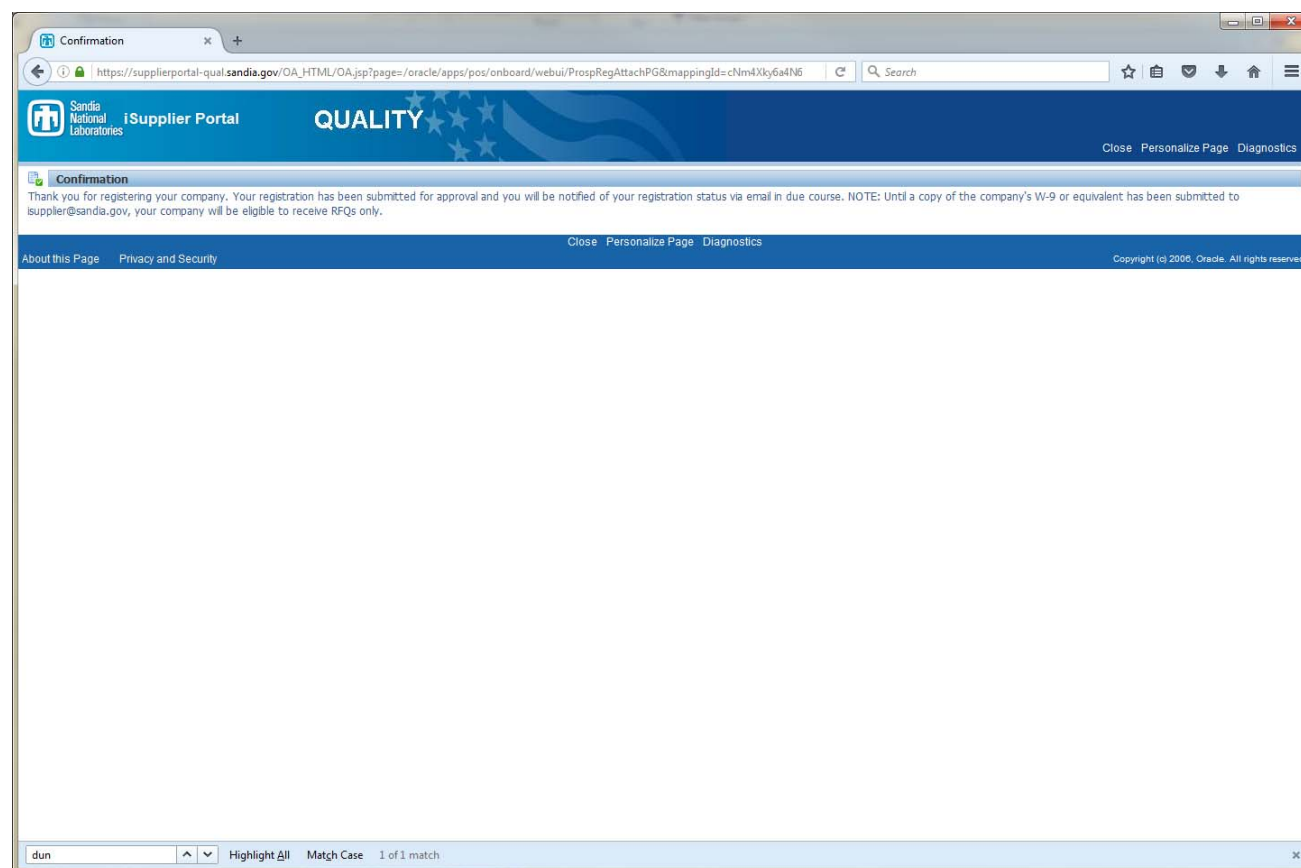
Confirmation

https://supplierportal-qual.sandia.gov/OA_HTML/OA.jsp?page=/oracle/apps/pos/onboard/webui/ProspRegAttachPG&mappingId=cNm4Xky6a4N6

Search

Sandia National Laboratories iSupplier Portal

QUALITY

Close Personalize Page Diagnostics

Confirmation

Thank you for registering your company. Your registration has been submitted for approval and you will be notified of your registration status via email in due course. NOTE: Until a copy of the company's W-9 or equivalent has been submitted to isupplier@sandia.gov, your company will be eligible to receive RFQs only.

Close Personalize Page Diagnostics

About this Page Privacy and Security

Copyright (c) 2006, Oracle. All rights reserve

dun

Highlight All Match Case 1 of 1 match